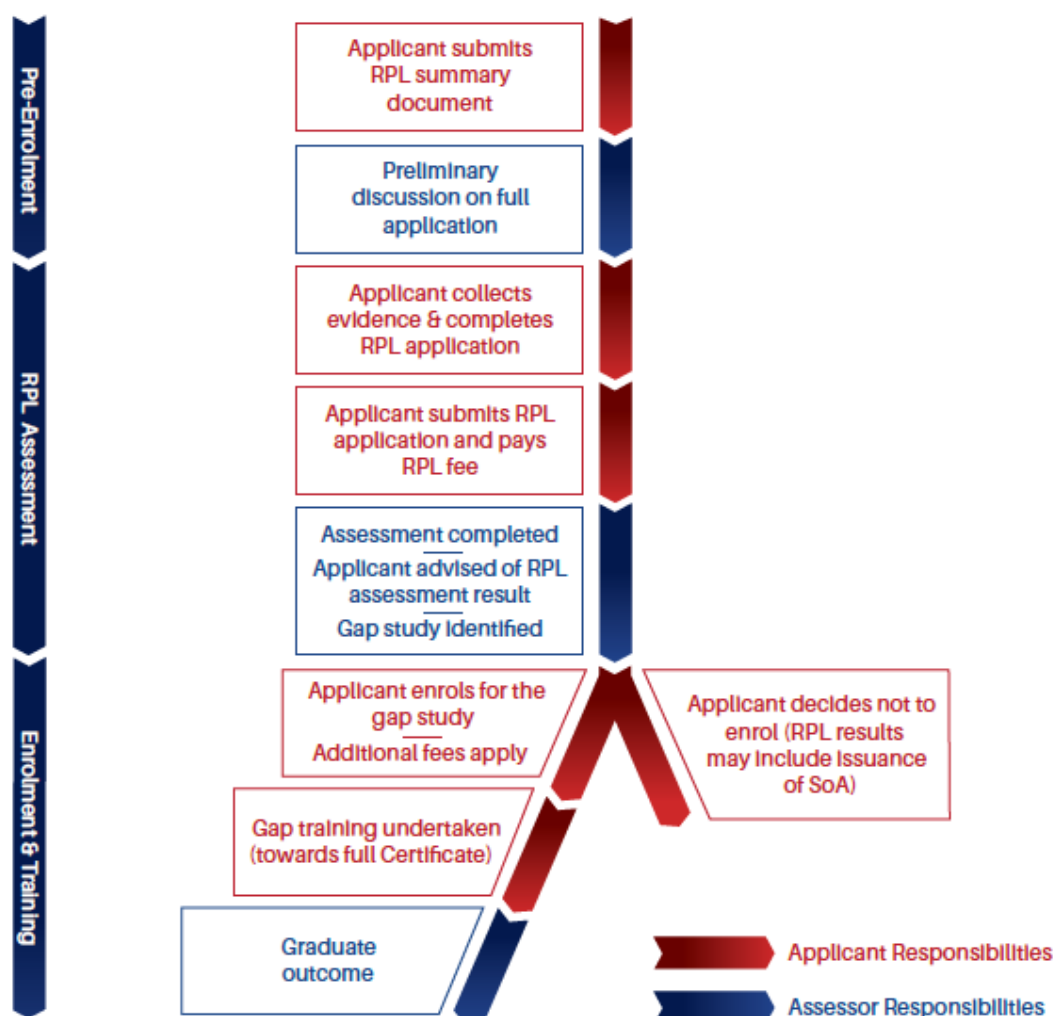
Pre-Enrolment

Applicant submits RPL summary document

Preliminary discussion on full application

RPL Assessment

Applicant collects evidence & completes RPL application

Applicant submits RPL application and pays RPL fee

Assessment completed

Applicant advised of RPL assessment result

Gap study identified

Enrolment & Training

Applicant enrols for the gap study

Additional fees apply

Applicant decides not to enrol (RPL results may include issuance of SoA)

Gap training undertaken (towards full Certificate)

Graduate outcome

Applicant Responsibilities

Assessor Responsibilities